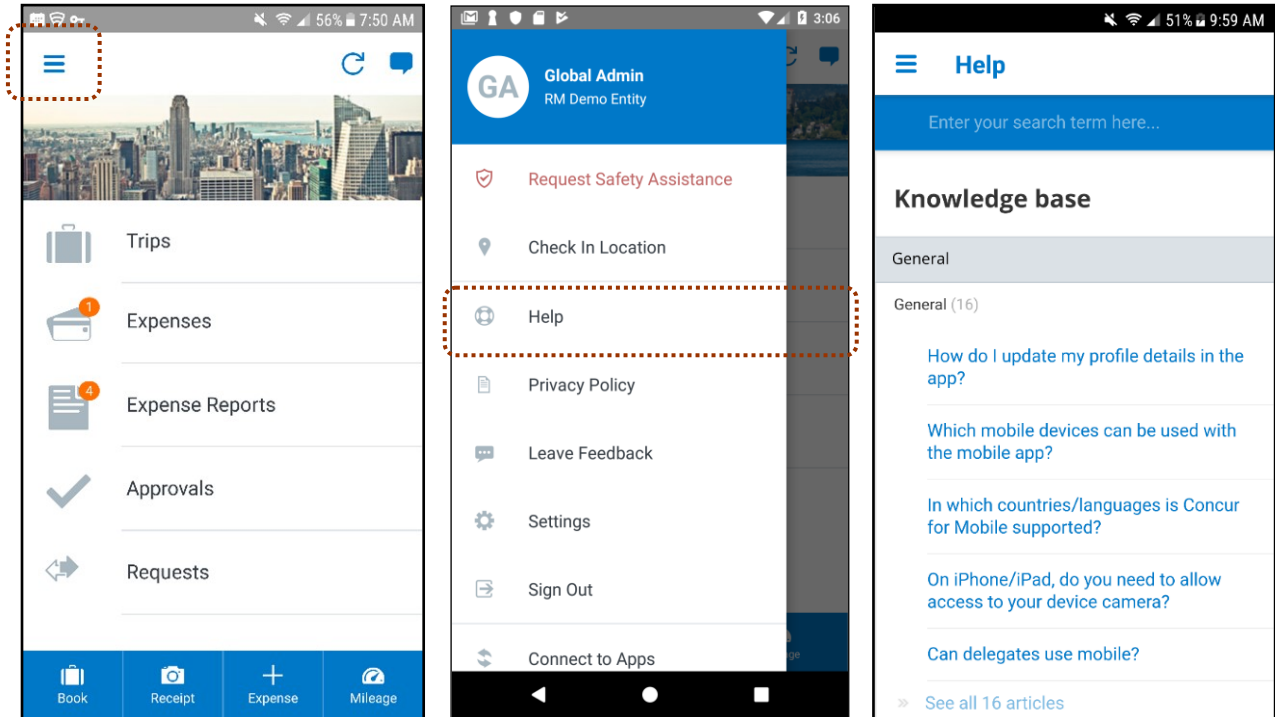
56% 7:50 AM

Trips

1

Expenses

4

Expense Reports

Approvals

Requests

Book

Receipt

Expense

Mileage

3:06

GA

Global Admin

RM Demo Entity

Request Safety Assistance

Check In Location

Help

Privacy Policy

Leave Feedback

Settings

Sign Out

Connect to Apps

51% 9:59 AM

Help

Enter your search term here...

Knowledge base

General

General (16)

How do I update my profile details in the app?

Which mobile devices can be used with the mobile app?

In which countries/languages is Concur for Mobile supported?

On iPhone/iPad, do you need to allow access to your device camera?

Can delegates use mobile?

» See all 16 articles